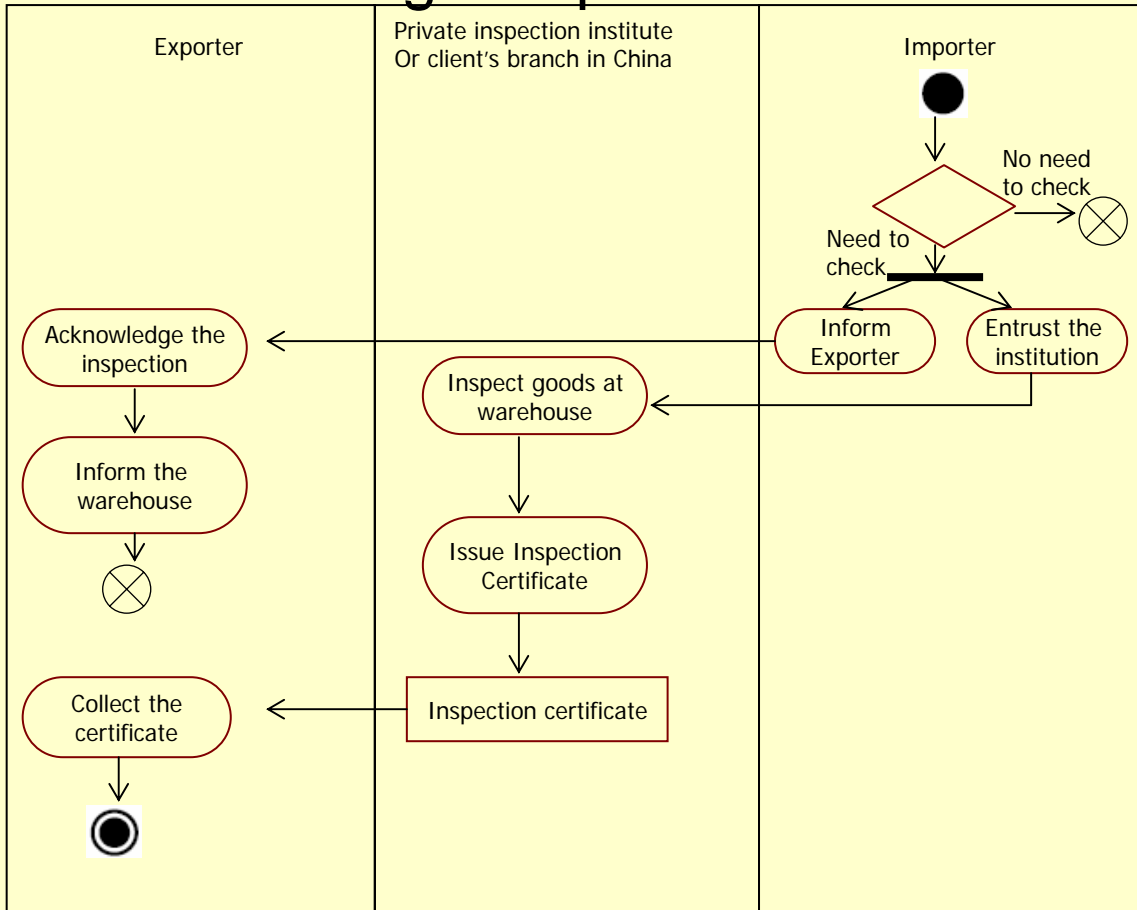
Exporter

Private inspection institute
Or client's branch in China

Importer

No need to check

Need to check

Inform Exporter

Entrust the institution

Acknowledge the inspection

Inspect goods at warehouse

Inform the warehouse

Issue Inspection Certificate

Collect the certificate

Inspection certificate